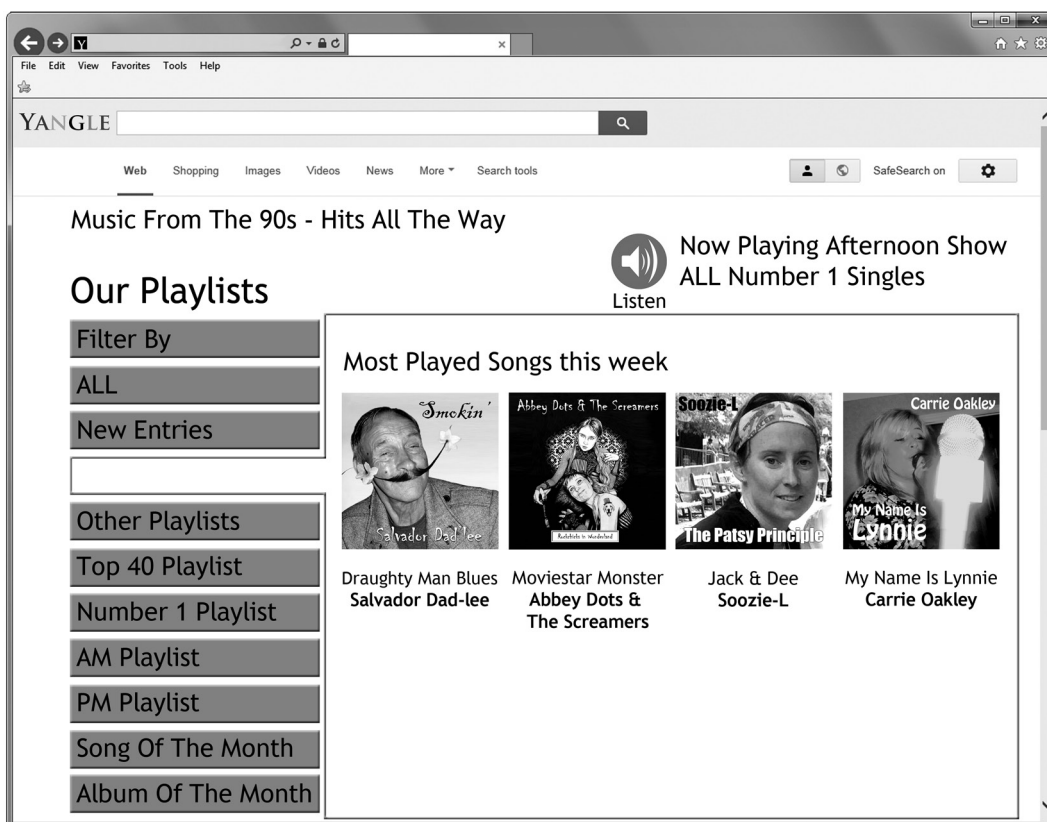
File Edit View Favorites Tools Help

YANGLE

Web Shopping Images Videos News More Search tools

SafeSearch on

Music From The 90s - Hits All The Way

Now Playing Afternoon Show
ALL Number 1 Singles

Listen

Our Playlists

Filter By

ALL

New Entries

Other Playlists

Top 40 Playlist

Number 1 Playlist

AM Playlist

PM Playlist

Song Of The Month

Album Of The Month

Most Played Songs this week

Smokin'
Salvador Dad'lee

Abbey Dots & The Screamers
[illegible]

Soozie-L
The Patsy Principle

Carrie Oakley
My Name Is Lynnie

Draughty Man Blues
**Salvador Dad-lee**

Moviestar Monster
**Abbey Dots & The Screamers**

Jack & Dee
**Soozie-L**

My Name Is Lynnie
**Carrie Oakley**